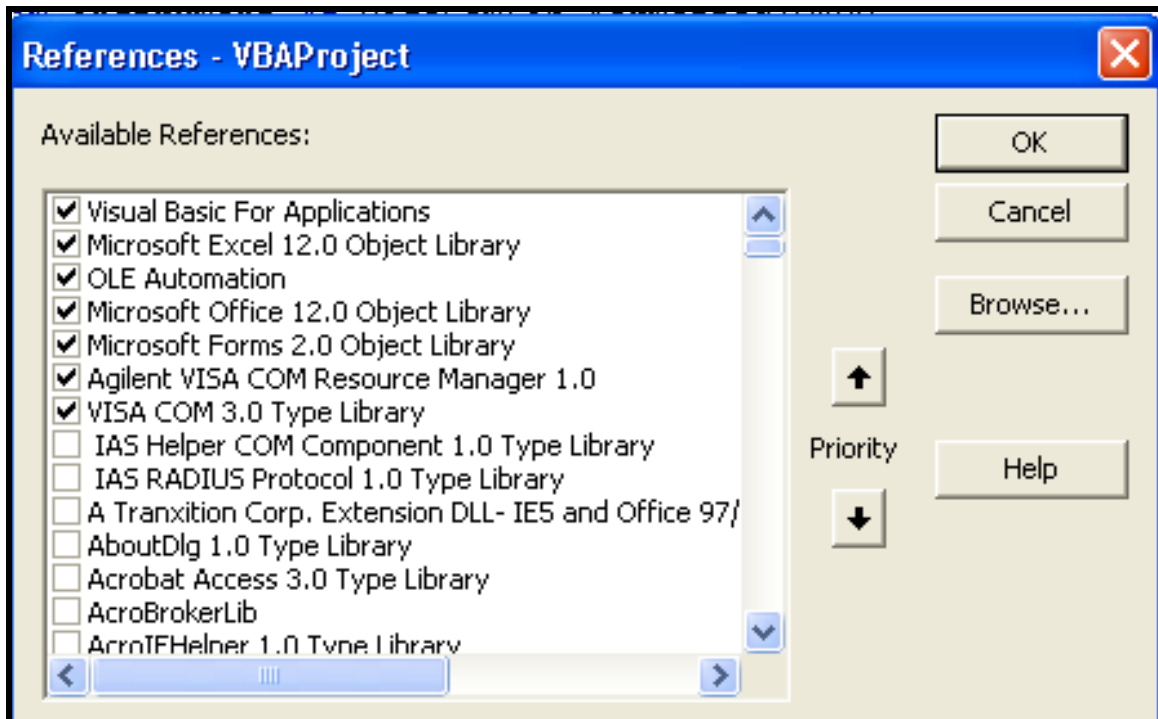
References - VBAProject

Available References:

Visual Basic For Applications
Microsoft Excel 12.0 Object Library
OLE Automation
Microsoft Office 12.0 Object Library
Microsoft Forms 2.0 Object Library
Agilent VISA COM Resource Manager 1.0
VISA COM 3.0 Type Library
IAS Helper COM Component 1.0 Type Library
IAS RADIUS Protocol 1.0 Type Library
A Tranxition Corp. Extension DLL- IE5 and Office 97/
AboutDlg 1.0 Type Library
Acrobat Access 3.0 Type Library
AcroBrokerLib
AcroIEHelper 1.0 Type Library

OK
Cancel
Browse...
Priority
Help